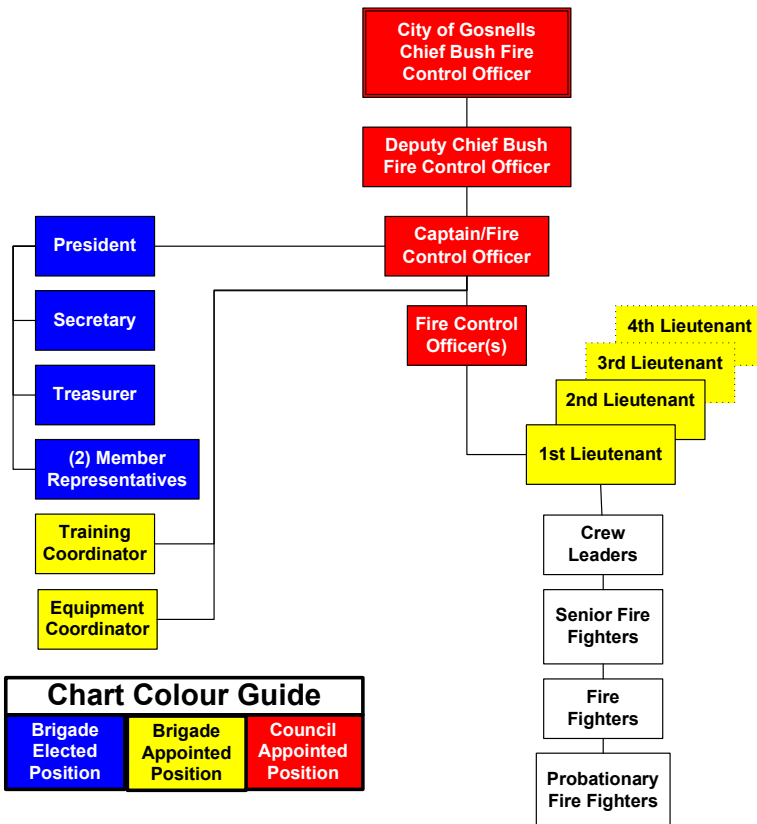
City of Gosnells Chief Bush Fire Control Officer

Deputy Chief Bush Fire Control Officer

Captain/Fire Control Officer

President

Secretary

Treasurer

(2) Member Representatives

Training Coordinator

Equipment Coordinator

Fire Control Officer(s)

4th Lieutenant

3rd Lieutenant

2nd Lieutenant

1st Lieutenant

Crew Leaders

Senior Fire Fighters

Fire Fighters

Probationary Fire Fighters

Chart Colour Guide

| Brigade Elected Position | Brigade Appointed Position | Council Appointed Position |
|---|---|---|